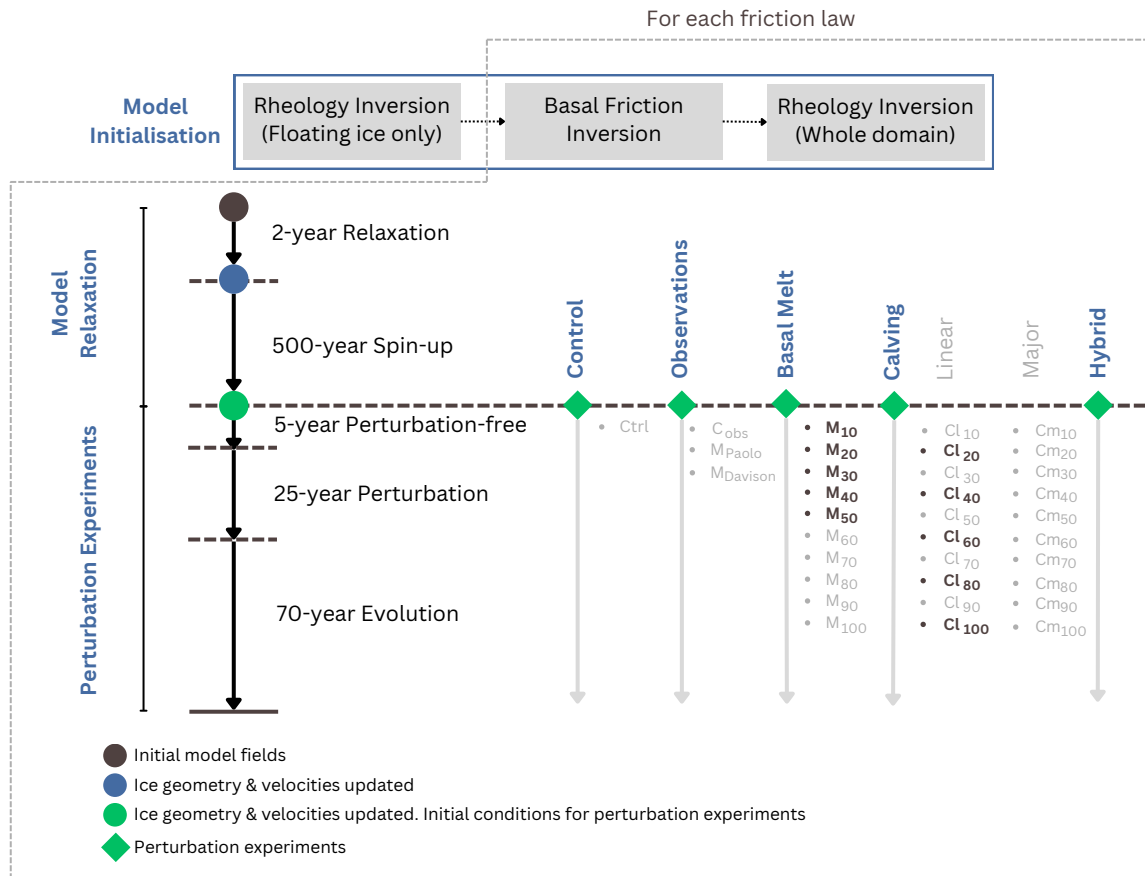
For each friction law

Model Initialisation

Rheology Inversion (Floating ice only)

Basal Friction Inversion

Rheology Inversion (Whole domain)

Model Relaxation

Perturbation Experiments

2-year Relaxation

500-year Spin-up

5-year Perturbation-free

25-year Perturbation

70-year Evolution

Control

Observations

Basal Melt

Calving

Linear

Major

Hybrid

• Ctrl

• $C_{obs}$
• $M_{Paolo}$
• $M_{Davison}$

• $M_{10}$
• $M_{20}$
• $M_{30}$
• $M_{40}$
• $M_{50}$
• $M_{60}$
• $M_{70}$
• $M_{80}$
• $M_{90}$
• $M_{100}$

• $Cl_{10}$
• $Cl_{20}$
• $Cl_{30}$
• $Cl_{40}$
• $Cl_{50}$
• $Cl_{60}$
• $Cl_{70}$
• $Cl_{80}$
• $Cl_{90}$
• $Cl_{100}$

• $Cm_{10}$
• $Cm_{20}$
• $Cm_{30}$
• $Cm_{40}$
• $Cm_{50}$
• $Cm_{60}$
• $Cm_{70}$
• $Cm_{80}$
• $Cm_{90}$
• $Cm_{100}$

Initial model fields

Ice geometry & velocities updated

Ice geometry & velocities updated. Initial conditions for perturbation experiments

Perturbation experiments